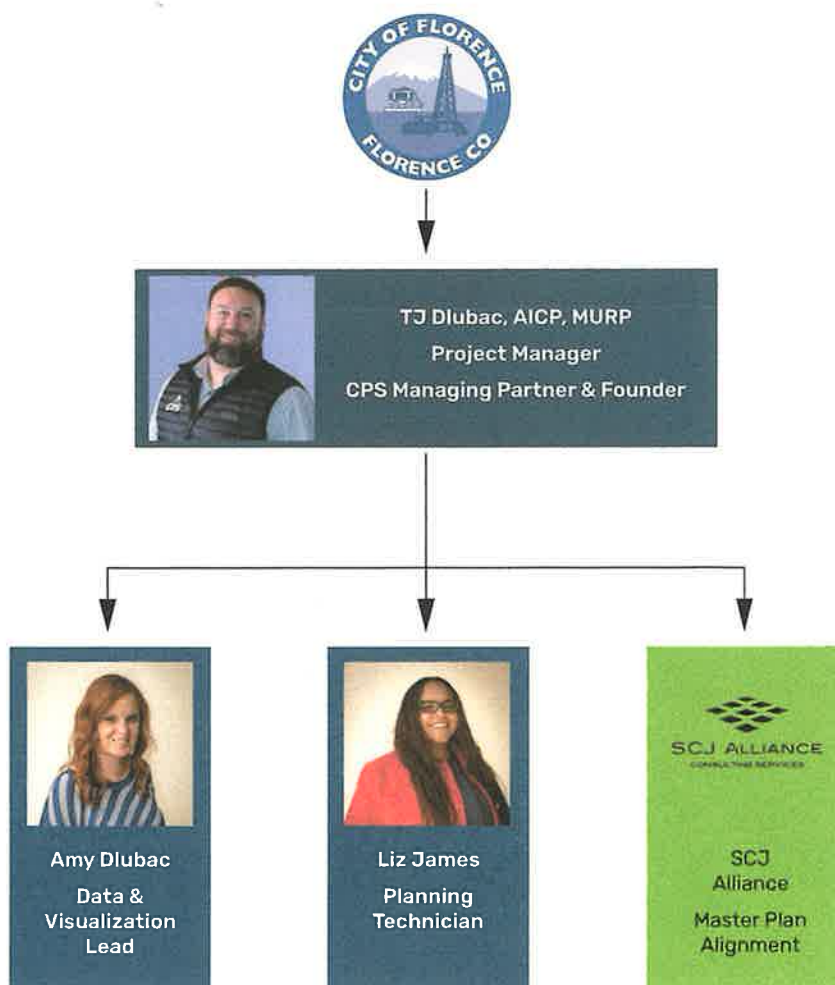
CITY OF FLORENCE
FLORENCE CO.

TJ Dlubac, AICP, MURP
Project Manager
CPS Managing Partner & Founder

Amy Dlubac
Data & Visualization Lead

Liz James
Planning Technician

SCJ ALLIANCE
CONSULTING SERVICES

SCJ Alliance
Master Plan Alignment